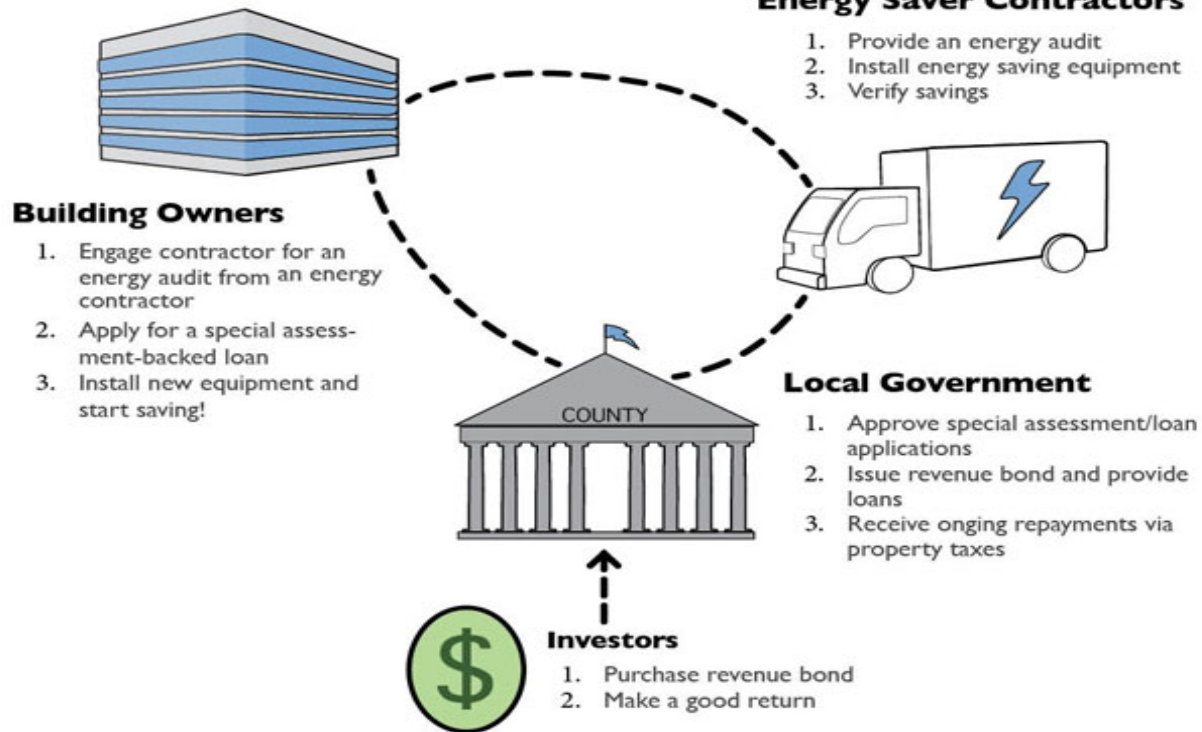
Energy Saver Contractors

1. Provide an energy audit
2. Install energy saving equipment
3. Verify savings

Building Owners

1. Engage contractor for an energy audit from an energy contractor
2. Apply for a special assessment-backed loan
3. Install new equipment and start saving!

COUNTY

Local Government

1. Approve special assessment/loan applications
2. Issue revenue bond and provide loans
3. Receive onging repayments via property taxes

$

Investors

1. Purchase revenue bond
2. Make a good return